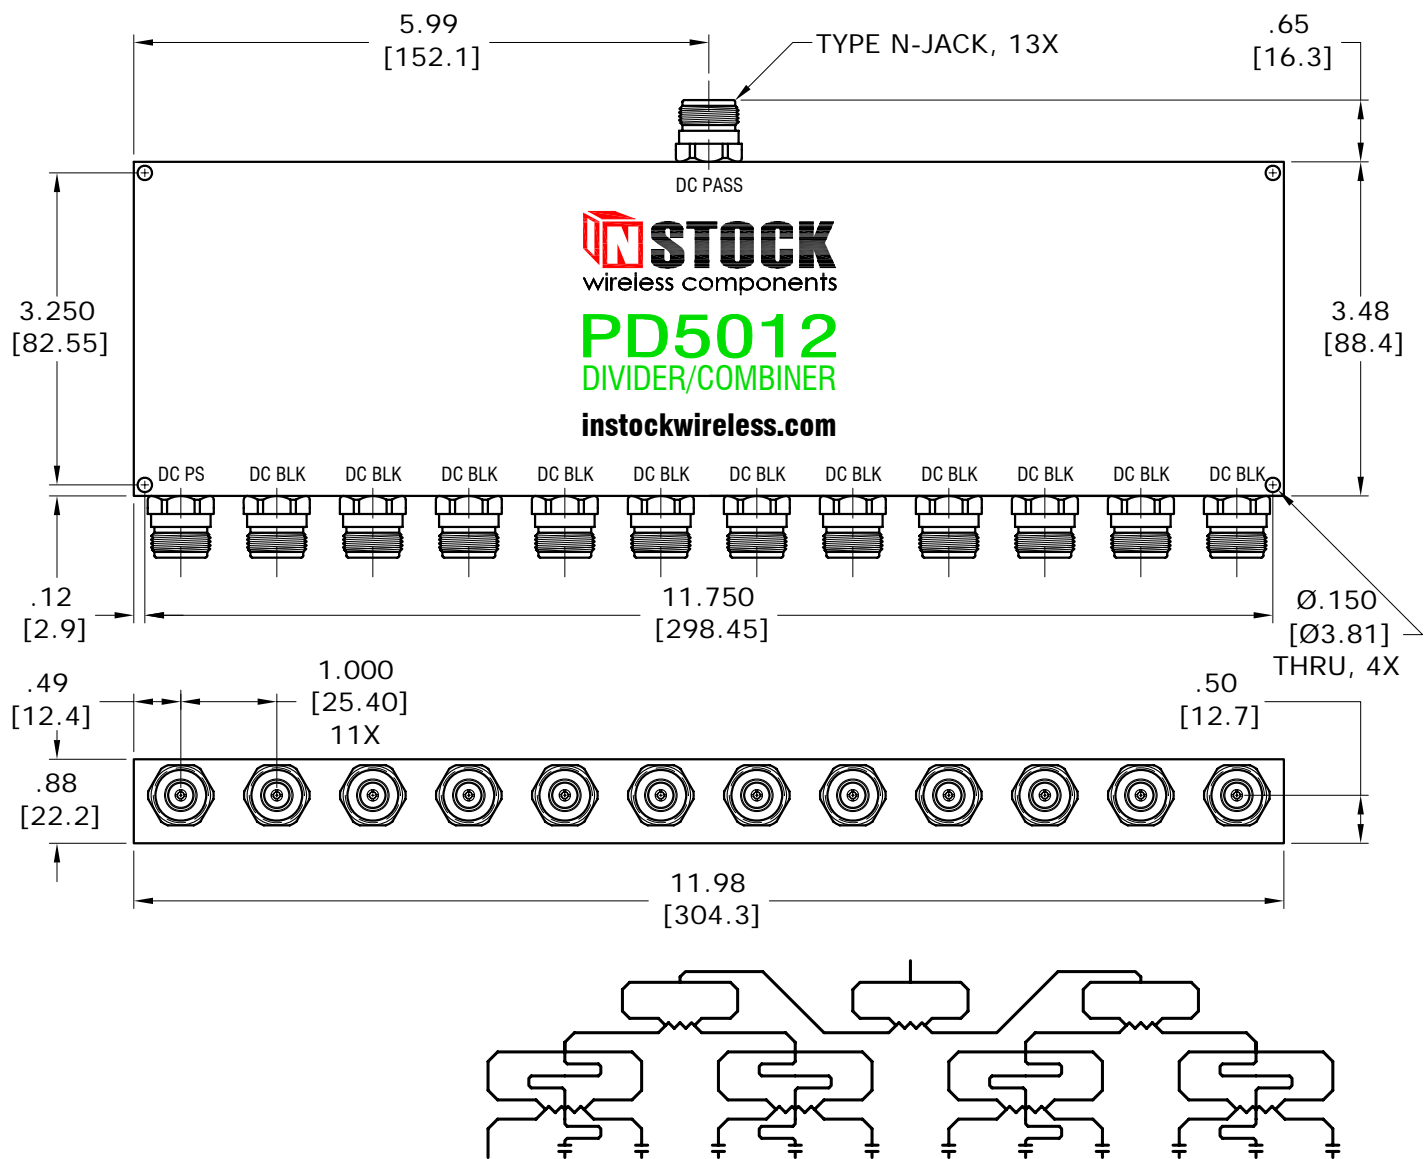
5.99
[152.1]

TYPE N-JACK, 13X

.65
[16.3]

DC PASS

INSTOCK
wireless components

PD5012
DIVIDER/COMBINER

instockwireless.com

3.250
[82.55]

3.48
[88.4]

DC PS DC BLK DC BLK DC BLK DC BLK DC BLK DC BLK DC BLK DC BLK DC BLK DC BLK DC BLK

.12
[2.9]

11.750
[298.45]

Ø.150
[Ø3.81]
THRU, 4X

.49
[12.4]

1.000
[25.40]
11X

.50
[12.7]

.88
[22.2]

11.98
[304.3]